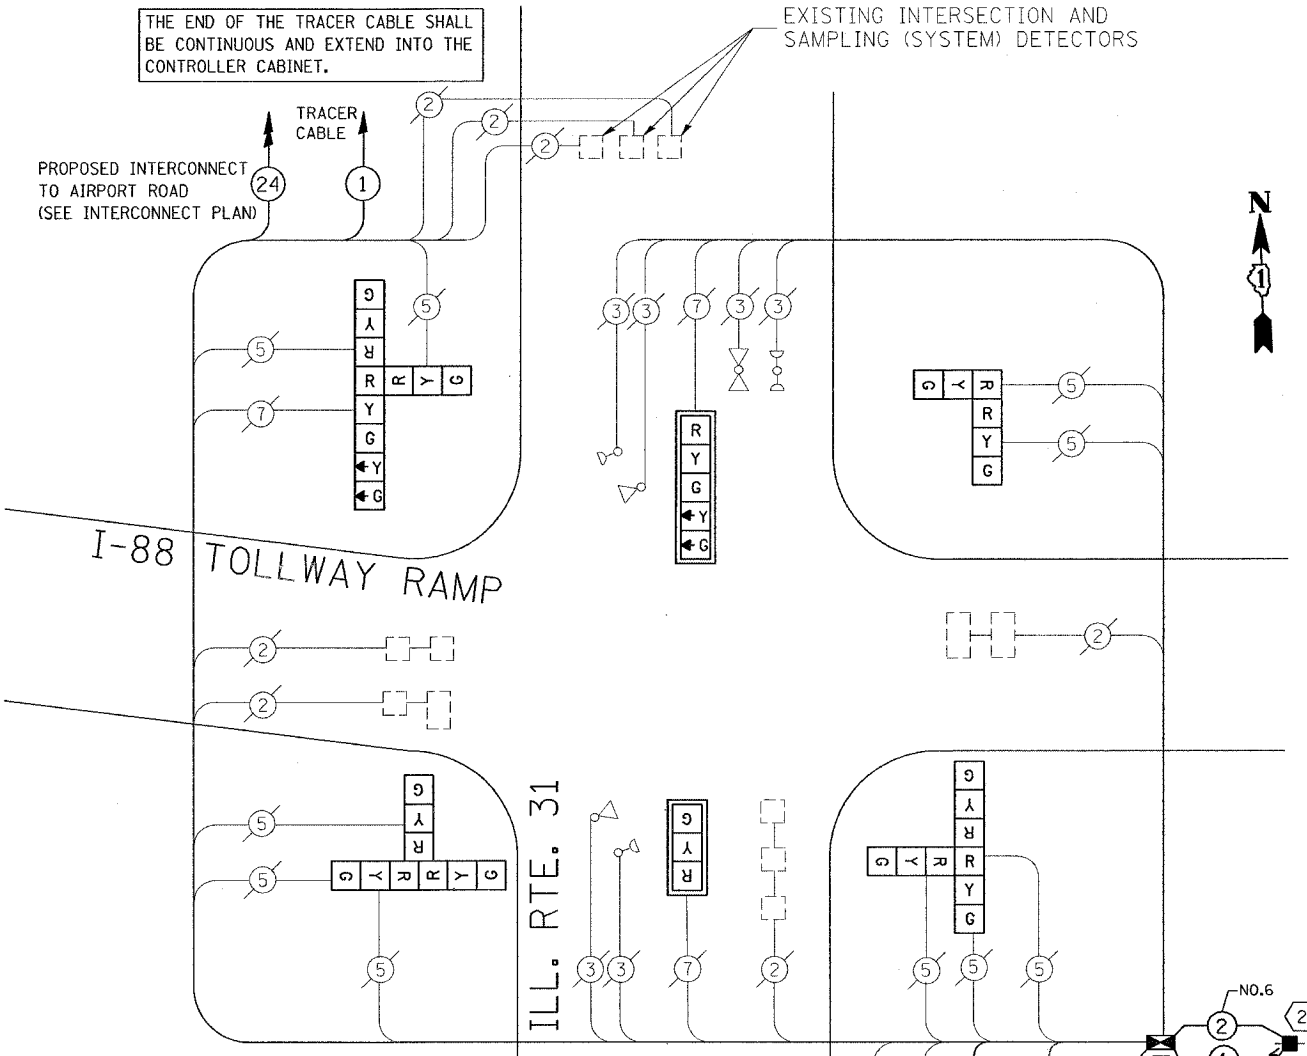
THE END OF THE TRACER CABLE SHALL BE CONTINUOUS AND EXTEND INTO THE CONTROLLER CABINET.

EXISTING INTERSECTION AND SAMPLING (SYSTEM) DETECTORS

TRACER CABLE

PROPOSED INTERCONNECT TO AIRPORT ROAD (SEE INTERCONNECT PLAN)

24

1

2

2

2

N

1

5

5

7

G
Y
R
R
Y
G
◄Y
◄G

R
Y
G

3 3 7 3 3

R
Y
G
◄Y
◄G

G Y R
R
Y
G

5

5

I-88 TOLLWAY RAMP

2

2

2

G
Y
R
G Y R R Y G

5

5

5

ILL. RTE. 31

3 3

G
Y
R

7

2

G
Y
R
G Y R R
Y
G

5 5 5

NO.6

2

2